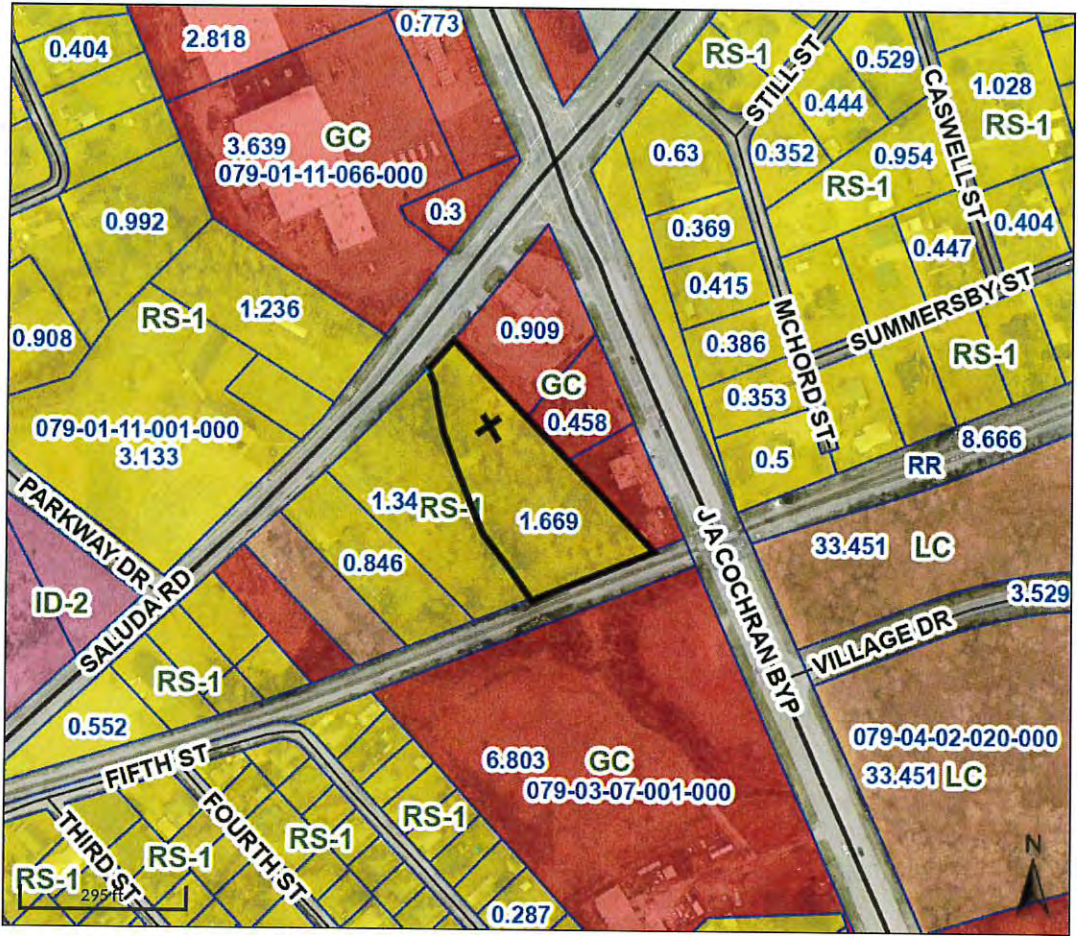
0.404
2.818
0.773
RS-1
STILL ST
0.529
CASWELL ST
1.028
RS-1
3.639
GC
079-01-11-066-000
0.63
0.444
0.352
0.954
RS-1
0.992
0.3
0.369
0.447
0.404
SUMMERSBY ST
0.415
MCHORD ST
RS-1
1.236
0.909
0.908
0.386
RS-1
GC
0.353
079-01-11-001-000
3.133
0.458
0.5
RR
8.666
PARKWAY DR
1.34
RS-1
1.669
J A COCHRAN BYP
33.451
LC
0.846
ID-2
SALUDA RD
3.529
VILLAGE DR
RS-1
0.552
079-04-02-020-000
33.451 LC
6.803
GC
079-03-07-001-000
FIFTH ST
RS-1
FOURTH ST
THIRD ST
RS-1
RS-1
RS-1
295 ft
0.287
N